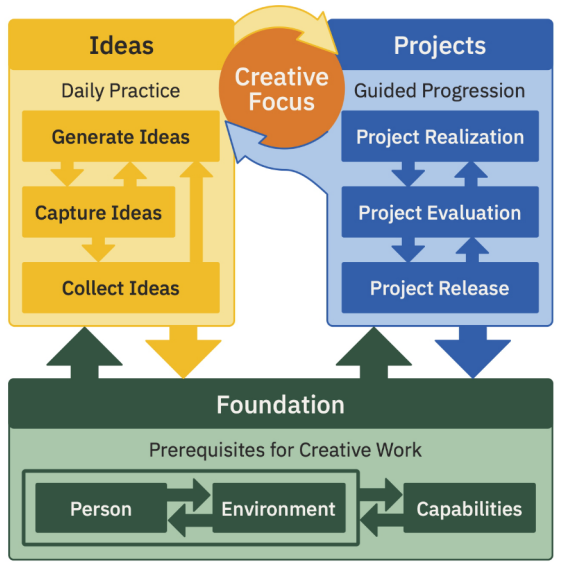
Ideas

Daily Practice

Generate Ideas

Capture Ideas

Collect Ideas

Creative Focus

Projects

Guided Progression

Project Realization

Project Evaluation

Project Release

Foundation

Prerequisites for Creative Work

Person

Environment

Capabilities